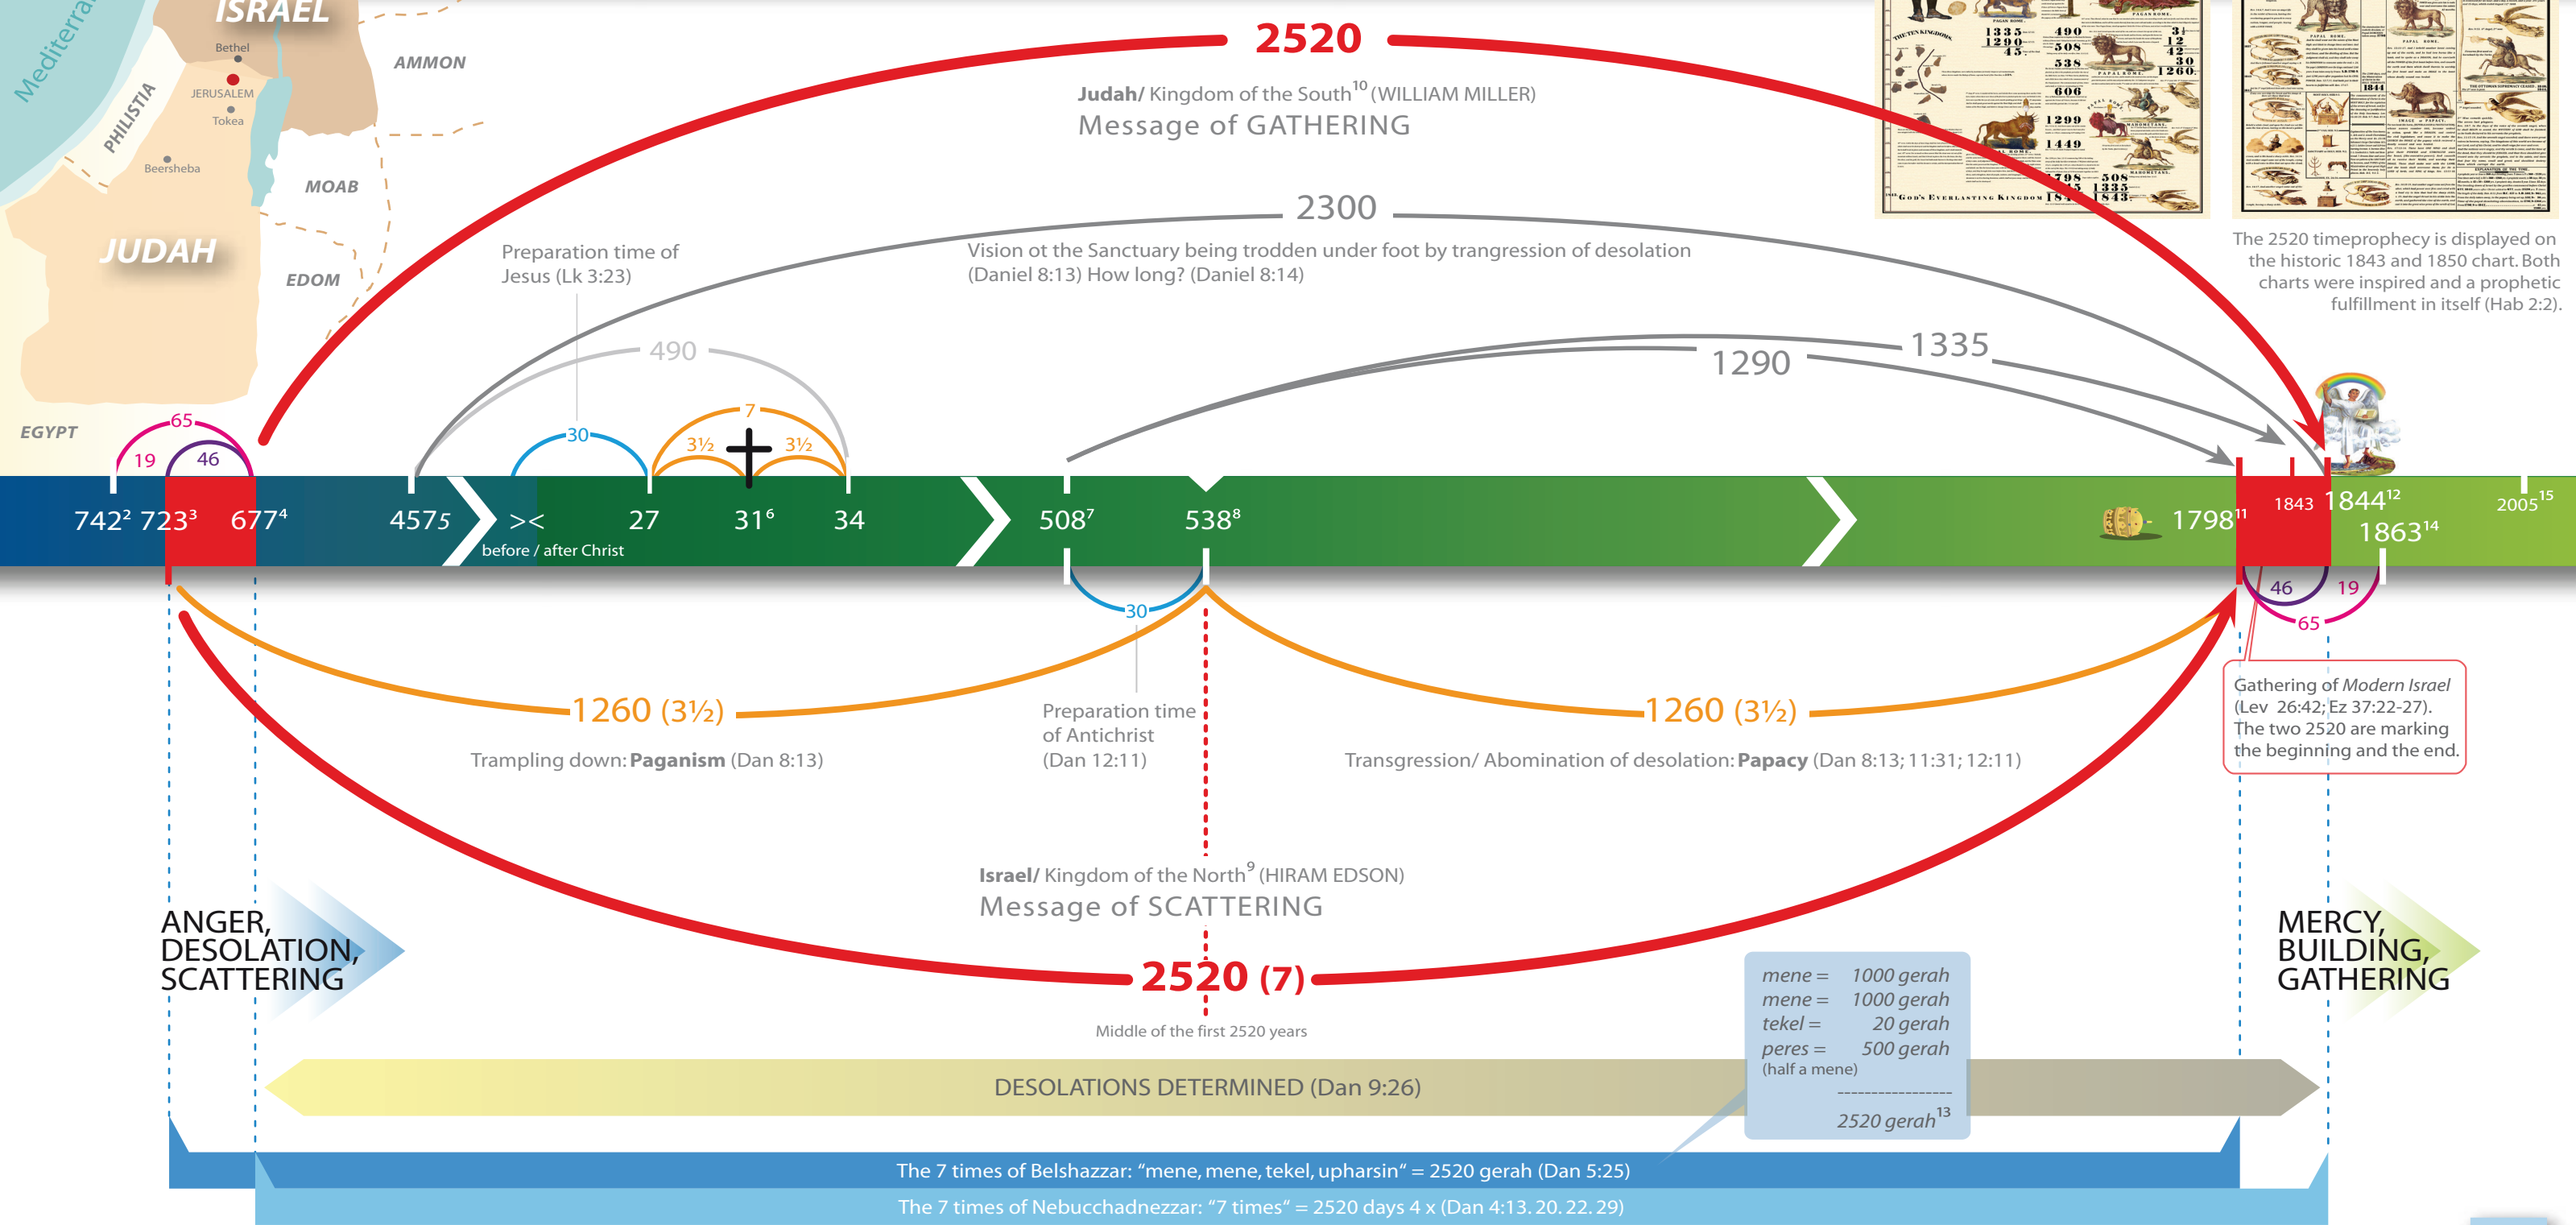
Mediterra

ISRAEL

Bethel

JERUSALEM

Tokea

PHILISTIA

Beersheba

AMMON

MOAB

JUDAH

EDOM

EGYPT

2520

**Judah**/ Kingdom of the South$^{10}$ (WILLIAM MILLER)
Message of GATHERING

2300

Vision ot the Sanctuary being trodden under foot by trangression of desolation (Daniel 8:13) How long? (Daniel 8:14)

Preparation time of Jesus (Lk 3:23)

490

1290

1335

The 2520 timeprophecy is displayed on the historic 1843 and 1850 chart. Both charts were inspired and a prophetic fulfillment in itself (Hab 2:2).

65

19

46

30

7

3½

3½

742$^2$ 723$^3$ 677$^4$

457 5

><
before / after Christ

27

31$^6$

34

508$^7$

538$^8$

1798$^{11}$

1843

1844$^{12}$

1863$^{14}$

2005$^{15}$

46

19

65

30

1260 (3½)

Trampling down: **Paganism** (Dan 8:13)

Preparation time of Antichrist (Dan 12:11)

1260 (3½)

Transgression/ Abomination of desolation: **Papacy** (Dan 8:13; 11:31; 12:11)

Gathering of *Modern Israel* (Lev 26:42; Ez 37:22-27). The two 2520 are marking the beginning and the end.

**Israel**/ Kingdom of the North$^9$ (HIRAM EDSON)
Message of SCATTERING

ANGER, DESOLATION, SCATTERING

2520 (7)

Middle of the first 2520 years

MERCY, BUILDING, GATHERING

| *mene =* | *1000 gerah* |
|---|---|
| *mene =* | *1000 gerah* |
| *tekel =* | *20 gerah* |
| *peres =* | *500 gerah* |

(half a mene)

*2520 gerah*$^{13}$

DESOLATIONS DETERMINED (Dan 9:26)

The 7 times of Belshazzar: “mene, mene, tekel, upharsin“ = 2520 gerah (Dan 5:25)

The 7 times of Nebucchadnezzar: “7 times“ = 2520 days 4 x (Dan 4:13. 20. 22. 29)